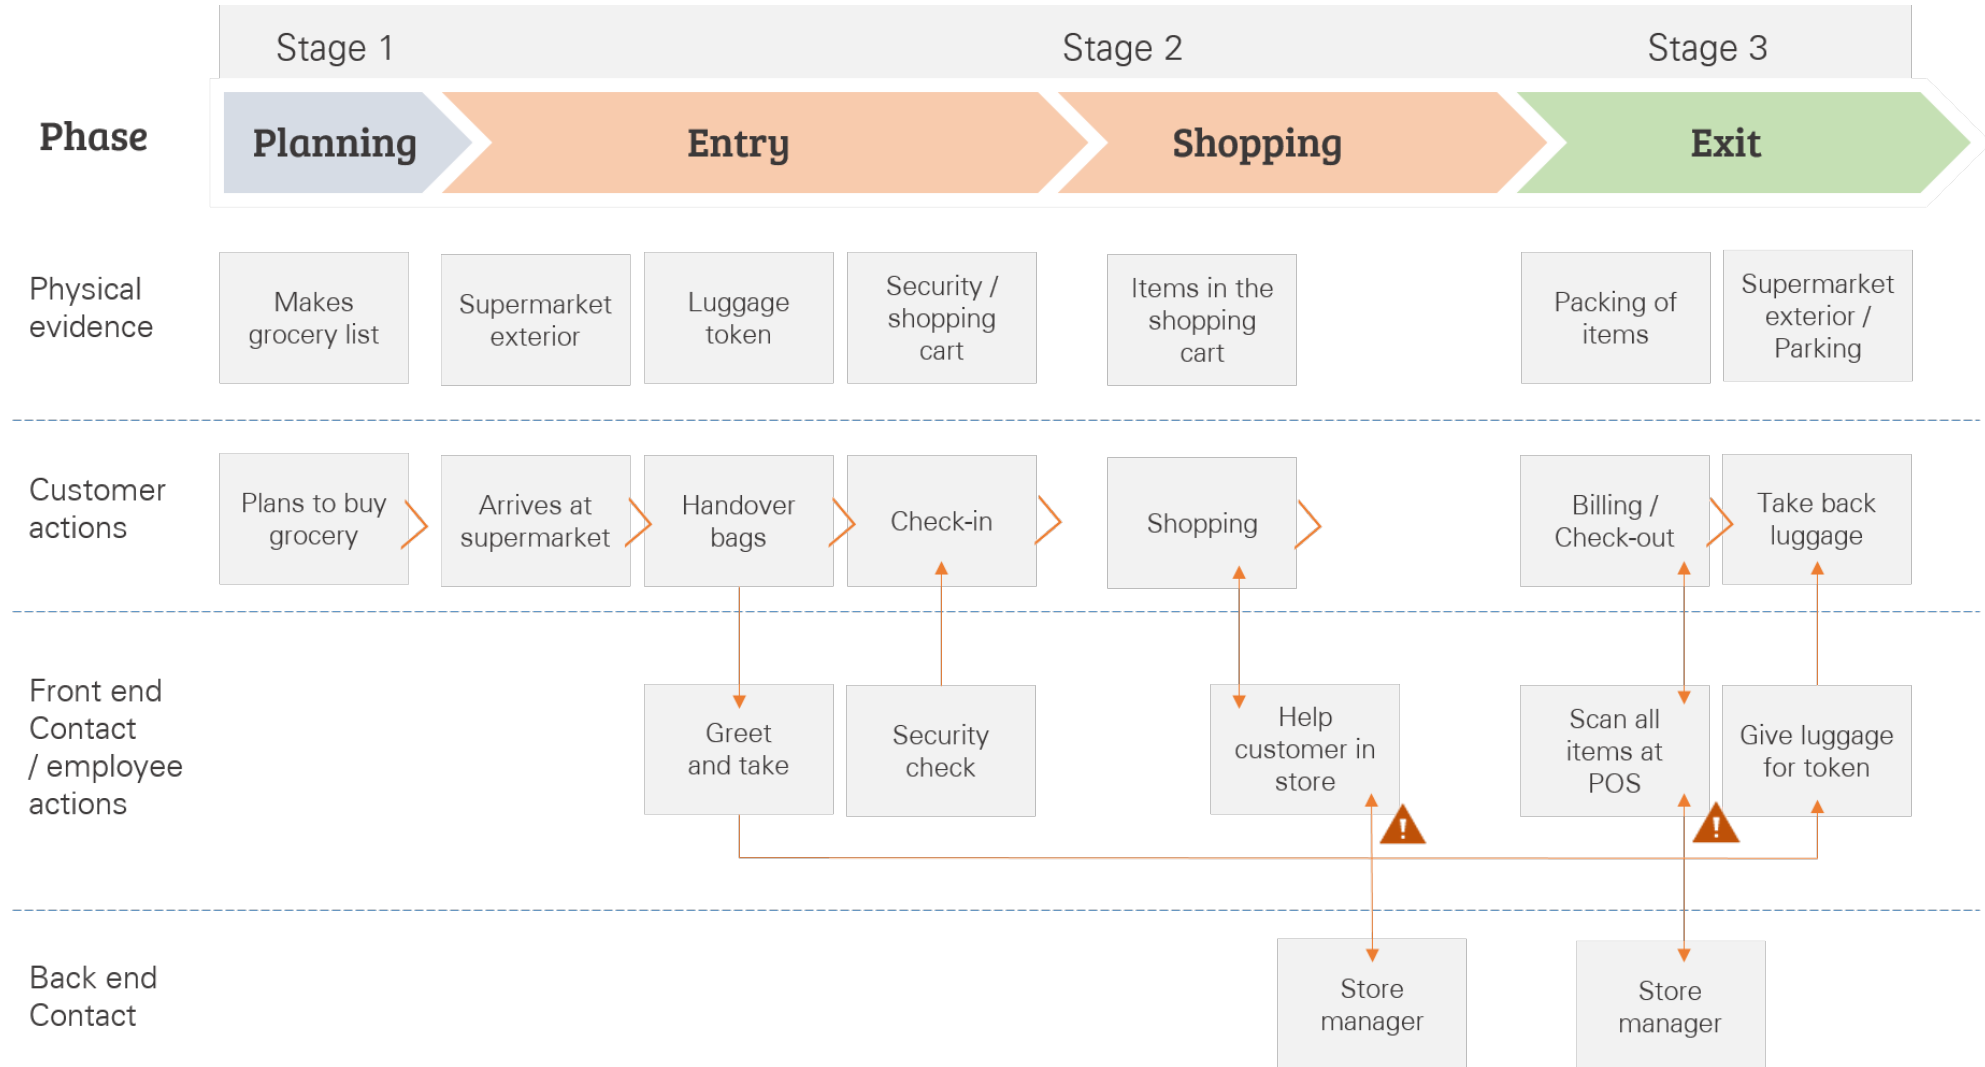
Stage 1
Stage 2
Stage 3

Phase
Planning
Entry
Shopping
Exit

Physical evidence
Makes grocery list
Supermarket exterior
Luggage token
Security / shopping cart
Items in the shopping cart
Packing of items
Supermarket exterior / Parking

Customer actions
Plans to buy grocery
Arrives at supermarket
Handover bags
Check-in
Shopping
Billing / Check-out
Take back luggage

Front end Contact / employee actions
Greet and take
Security check
Help customer in store
Scan all items at POS
Give luggage for token

Back end Contact
Store manager
Store manager